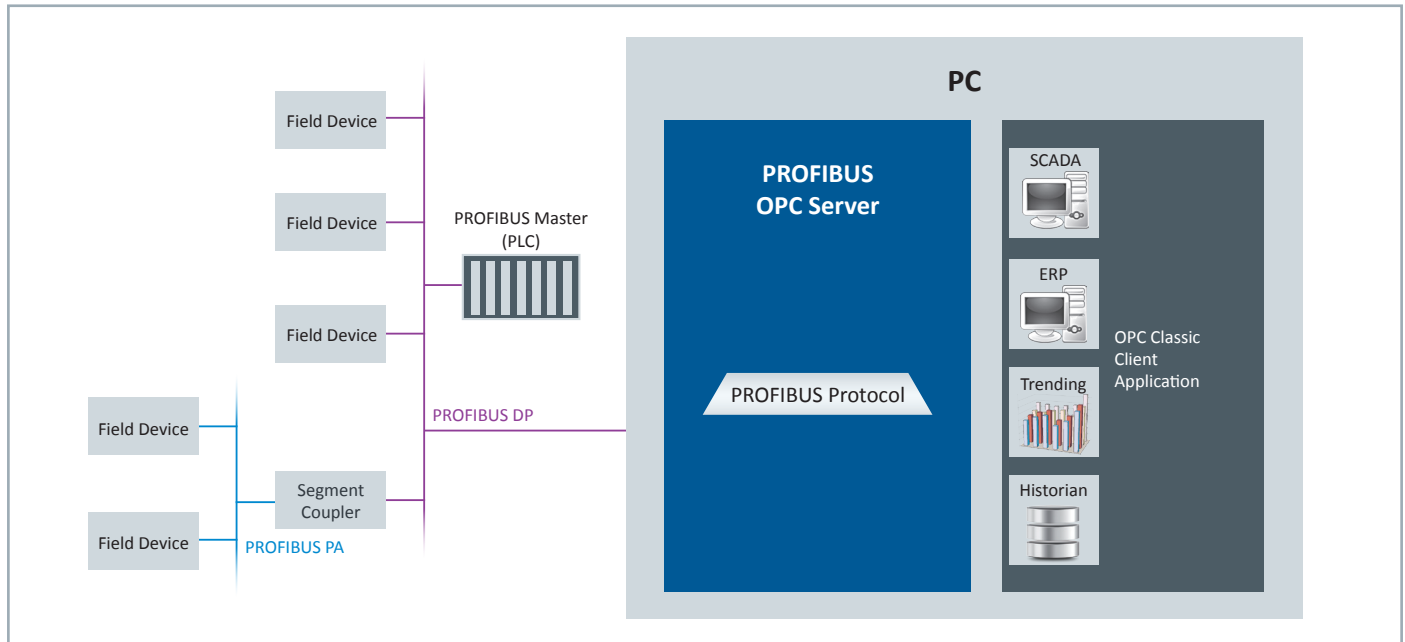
Field Device

Field Device

PROFIBUS Master
(PLC)

Field Device

Field Device

PROFIBUS DP

Segment Coupler

Field Device

PROFIBUS PA

PC

PROFIBUS
OPC Server

PROFIBUS Protocol

SCADA

ERP

Trending

Historian

OPC Classic
Client
Application